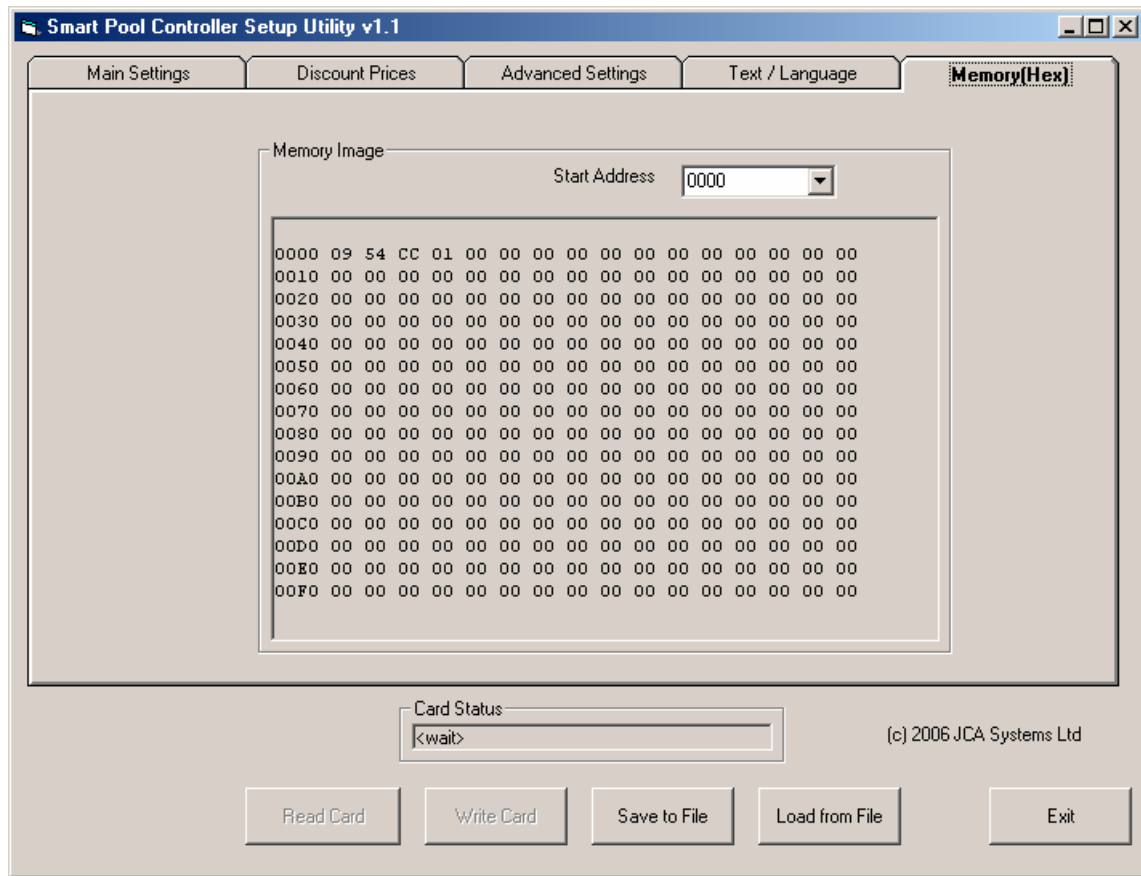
Smart Pool Controller Setup Utility v1.1

Main Settings
Discount Prices
Advanced Settings
Text / Language
Memory(Hex)

Memory Image

Start Address 0000

0000 09 54 CC 01 00 00 00 00 00 00 00 00 00 00 00 00
0010 00 00 00 00 00 00 00 00 00 00 00 00 00 00 00 00
0020 00 00 00 00 00 00 00 00 00 00 00 00 00 00 00 00
0030 00 00 00 00 00 00 00 00 00 00 00 00 00 00 00 00
0040 00 00 00 00 00 00 00 00 00 00 00 00 00 00 00 00
0050 00 00 00 00 00 00 00 00 00 00 00 00 00 00 00 00
0060 00 00 00 00 00 00 00 00 00 00 00 00 00 00 00 00
0070 00 00 00 00 00 00 00 00 00 00 00 00 00 00 00 00
0080 00 00 00 00 00 00 00 00 00 00 00 00 00 00 00 00
0090 00 00 00 00 00 00 00 00 00 00 00 00 00 00 00 00
00A0 00 00 00 00 00 00 00 00 00 00 00 00 00 00 00 00
00B0 00 00 00 00 00 00 00 00 00 00 00 00 00 00 00 00
00C0 00 00 00 00 00 00 00 00 00 00 00 00 00 00 00 00
00D0 00 00 00 00 00 00 00 00 00 00 00 00 00 00 00 00
00E0 00 00 00 00 00 00 00 00 00 00 00 00 00 00 00 00
00F0 00 00 00 00 00 00 00 00 00 00 00 00 00 00 00 00

Card Status
<wait>

(c) 2006 JCA Systems Ltd

Read Card
Write Card
Save to File
Load from File
Exit